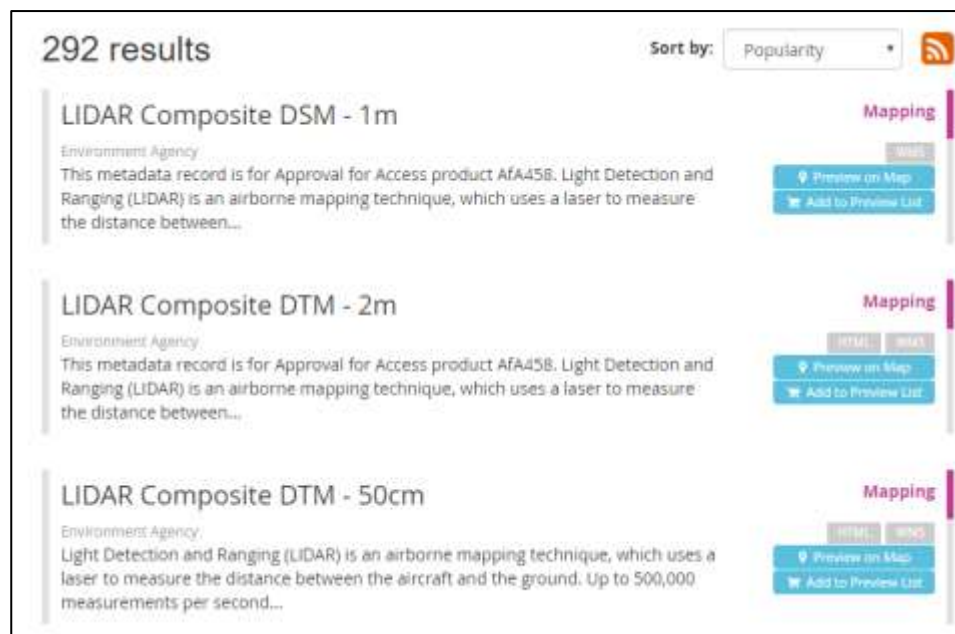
292 results

Sort by: Popularity

LIDAR Composite DSM - 1m

Mapping

Environment Agency

WMS

This metadata record is for Approval for Access product AfA458. Light Detection and Ranging (LIDAR) is an airborne mapping technique, which uses a laser to measure the distance between...

Preview on Map

Add to Preview List

LIDAR Composite DTM - 2m

Mapping

Environment Agency

HTML WMS

This metadata record is for Approval for Access product AfA458. Light Detection and Ranging (LIDAR) is an airborne mapping technique, which uses a laser to measure the distance between...

Preview on Map

Add to Preview List

LIDAR Composite DTM - 50cm

Mapping

Environment Agency

HTML WMS

Light Detection and Ranging (LIDAR) is an airborne mapping technique, which uses a laser to measure the distance between the aircraft and the ground. Up to 500,000 measurements per second...

Preview on Map

Add to Preview List